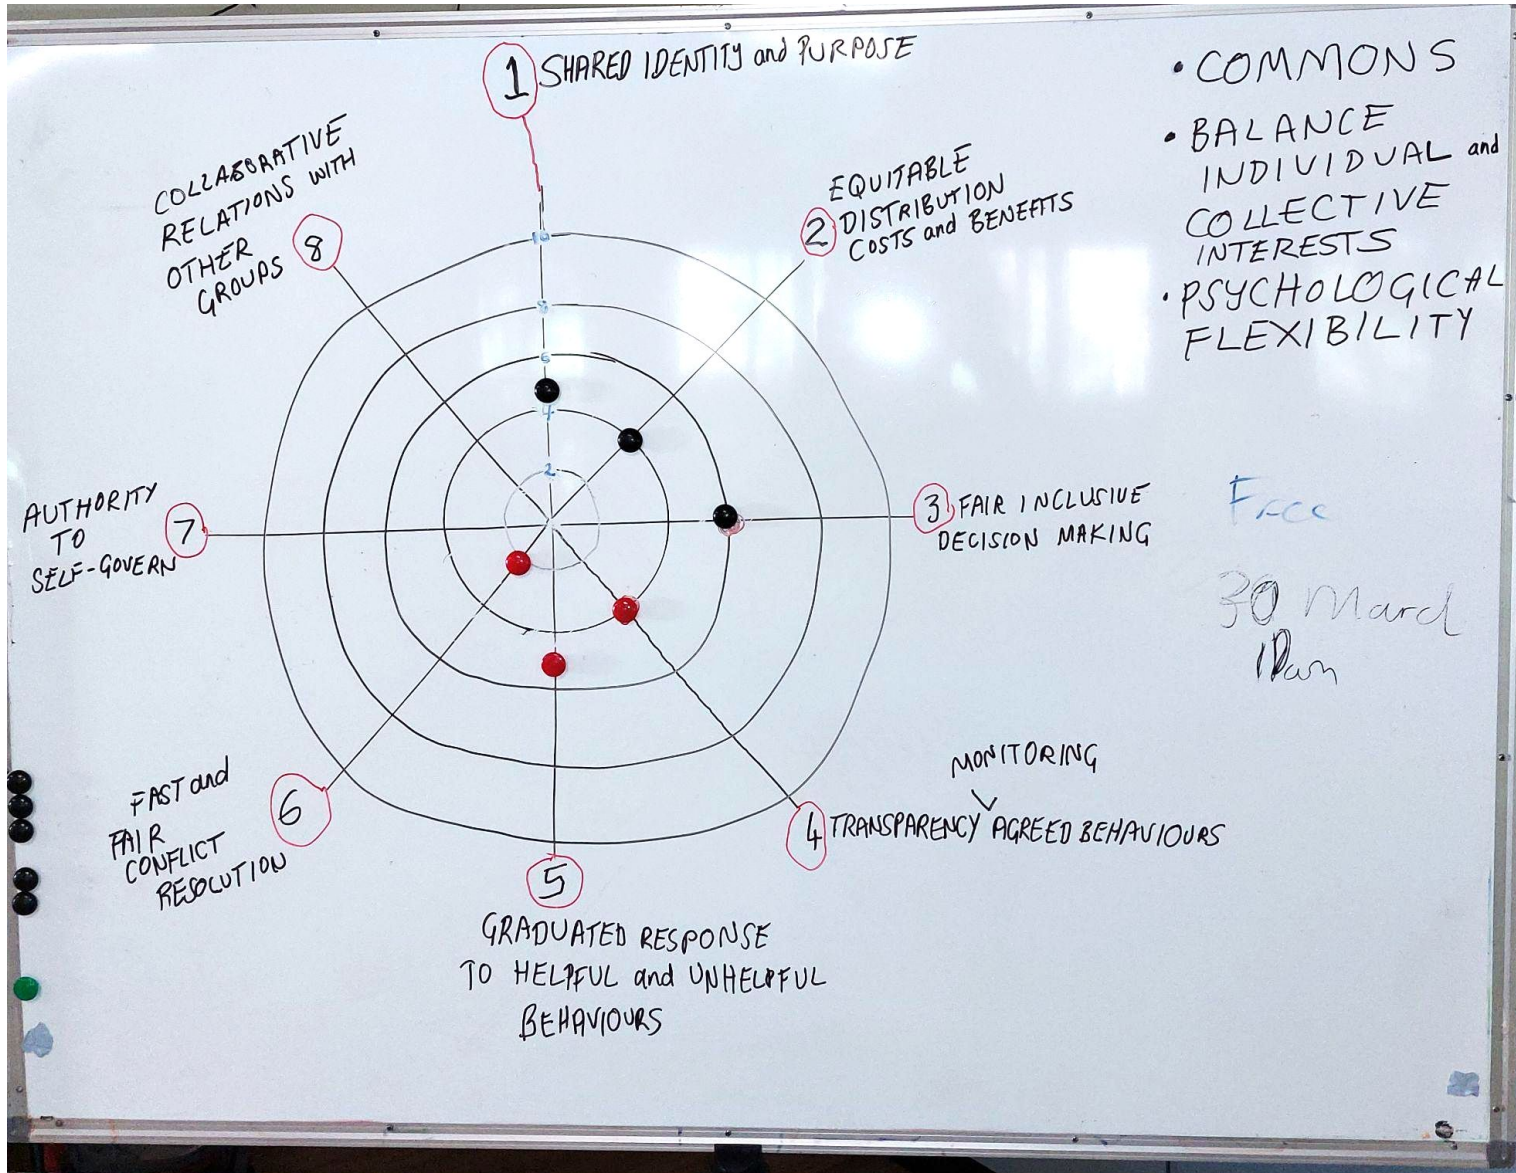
1 SHARED IDENTITY and PURPOSE

COLLABORATIVE RELATIONS WITH OTHER GROUPS 8

EQUITABLE DISTRIBUTION 2 COSTS and BENEFITS

10
8
6
4
2

AUTHORITY TO SELF-GOVERN 7

3 FAIR INCLUSIVE DECISION MAKING

FAST and FAIR CONFLICT RESOLUTION 6

MONITORING
4 TRANSPARENCY AGREED BEHAVIOURS

5
GRADUATED RESPONSE TO HELPFUL and UNHELPFUL BEHAVIOURS

• COMMONS
• BALANCE INDIVIDUAL and COLLECTIVE INTERESTS
• PSYCHOLOGICAL FLEXIBILITY

Free

30 March
10am